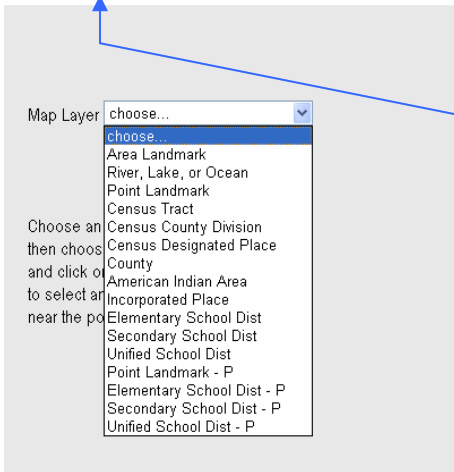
Map Layer choose...

choose...
Area Landmark
River, Lake, or Ocean
Point Landmark
Census Tract
Census County Division
Census Designated Place
County
American Indian Area
Incorporated Place
Elementary School Dist
Secondary School Dist
Unified School Dist
Point Landmark - P
Elementary School Dist - P
Secondary School Dist - P
Unified School Dist - P

Choose an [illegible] then choos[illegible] and click o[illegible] to select a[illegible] near the po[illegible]